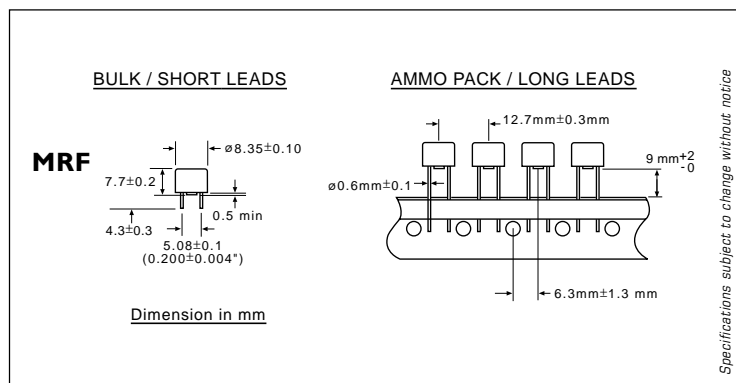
BULK / SHORT LEADS

MRF

ø8.35±0.10

7.7±0.2

0.5 min

4.3±0.3

5.08±0.1
(0.200±0.004")

Dimension in mm

AMMO PACK / LONG LEADS

12.7mm±0.3mm

9 mm$^{+2}_{-0}$

ø0.6mm±0.1

6.3mm±1.3 mm

Specifications subject to change without notice